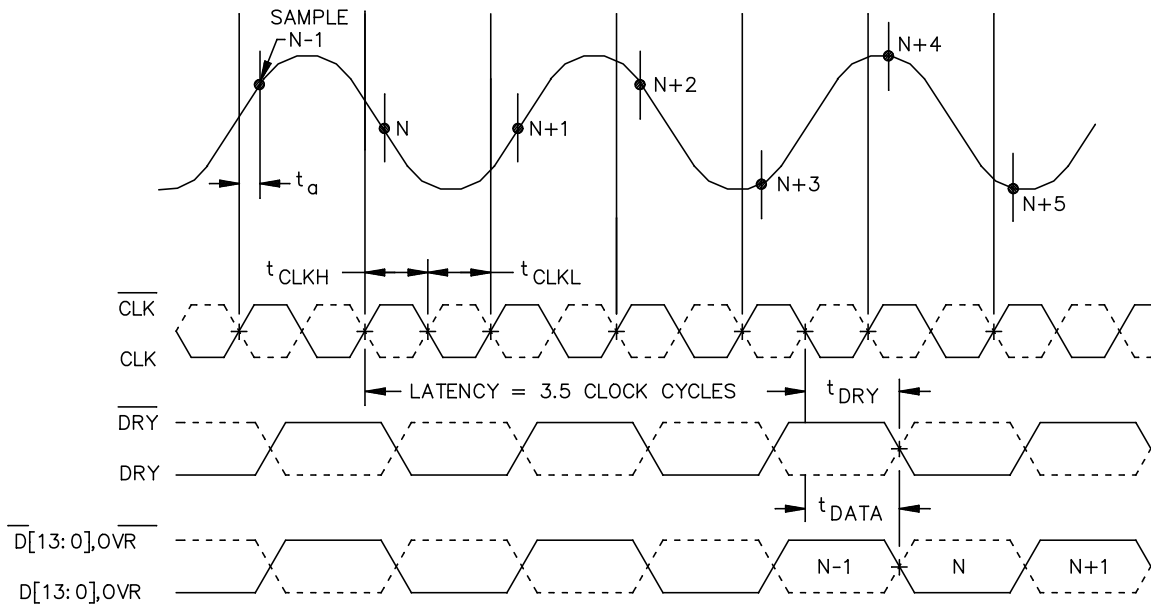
SAMPLE
N-1

N

N+1

N+2

N+3

N+4

N+5

$t_a$

$t_{CLKH}$

$t_{CLKL}$

$\overline{CLK}$

CLK

LATENCY = 3.5 CLOCK CYCLES

$t_{DRY}$

$\overline{DRY}$

DRY

$t_{DATA}$

$\overline{D[13:0]}$,$\overline{OVR}$

D[13:0],OVR

N-1

N

N+1